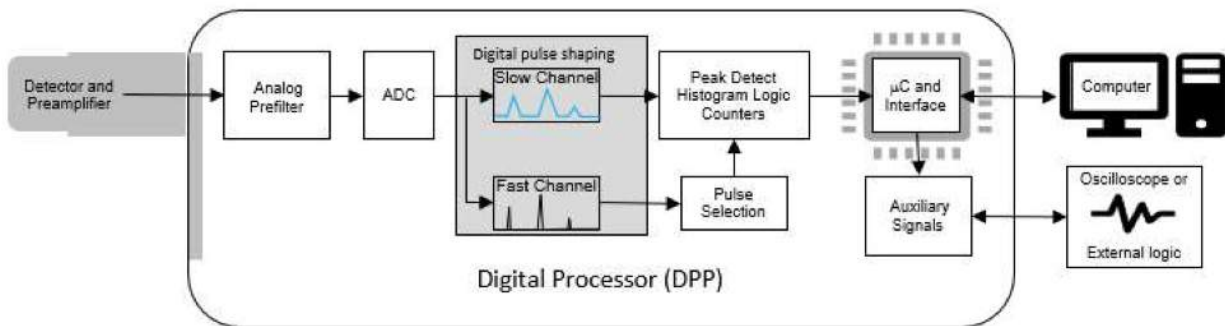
Detector and Preamplifier

Analog Prefilter

ADC

Digital pulse shaping

Slow Channel

Fast Channel

Peak Detect Histogram Logic Counters

Pulse Selection

µC and Interface

Computer

Auxiliary Signals

Oscilloscope or

External logic

Digital Processor (DPP)